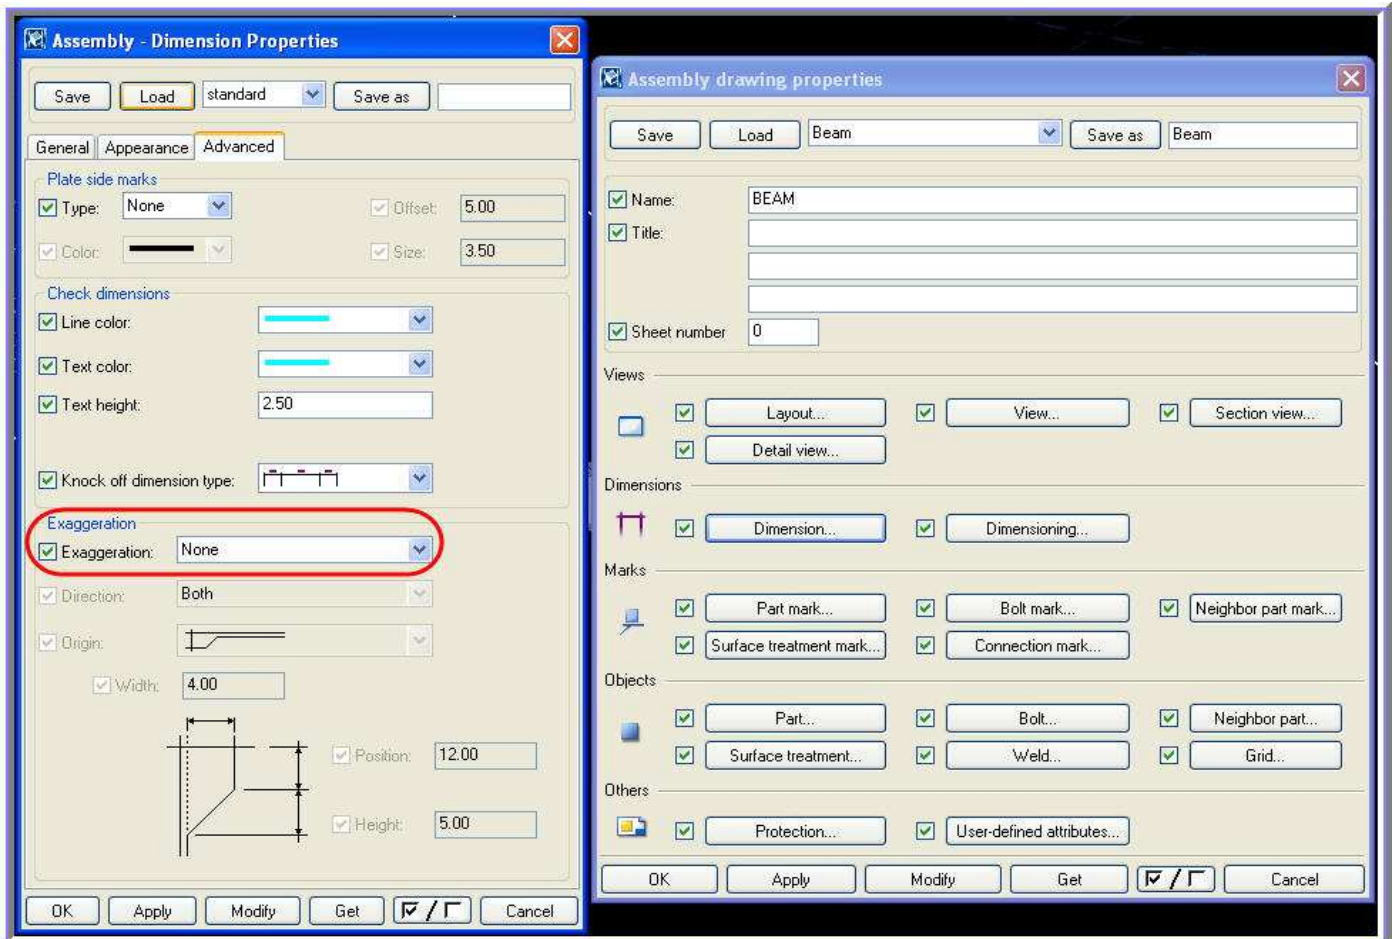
Assembly - Dimension Properties

Save Load standard Save as

General Appearance Advanced

Plate side marks

Type: None

Offset: 5.00

Color:

Size: 3.50

Check dimensions

Line color:

Text color:

Text height: 2.50

Knock off dimension type:

Exaggeration

Exaggeration: None

Direction: Both

Origin:

Width: 4.00

Position: 12.00

Height: 5.00

OK Apply Modify Get Cancel

Assembly drawing properties

Save Load Beam Save as Beam

Name: BEAM

Title:

Sheet number 0

Views

Layout... View... Section view...

Detail view...

Dimensions

Dimension... Dimensioning...

Marks

Part mark... Bolt mark... Neighbor part mark...

Surface treatment mark... Connection mark...

Objects

Part... Bolt... Neighbor part...

Surface treatment... Weld... Grid...

Others

Protection... User-defined attributes...

OK Apply Modify Get Cancel